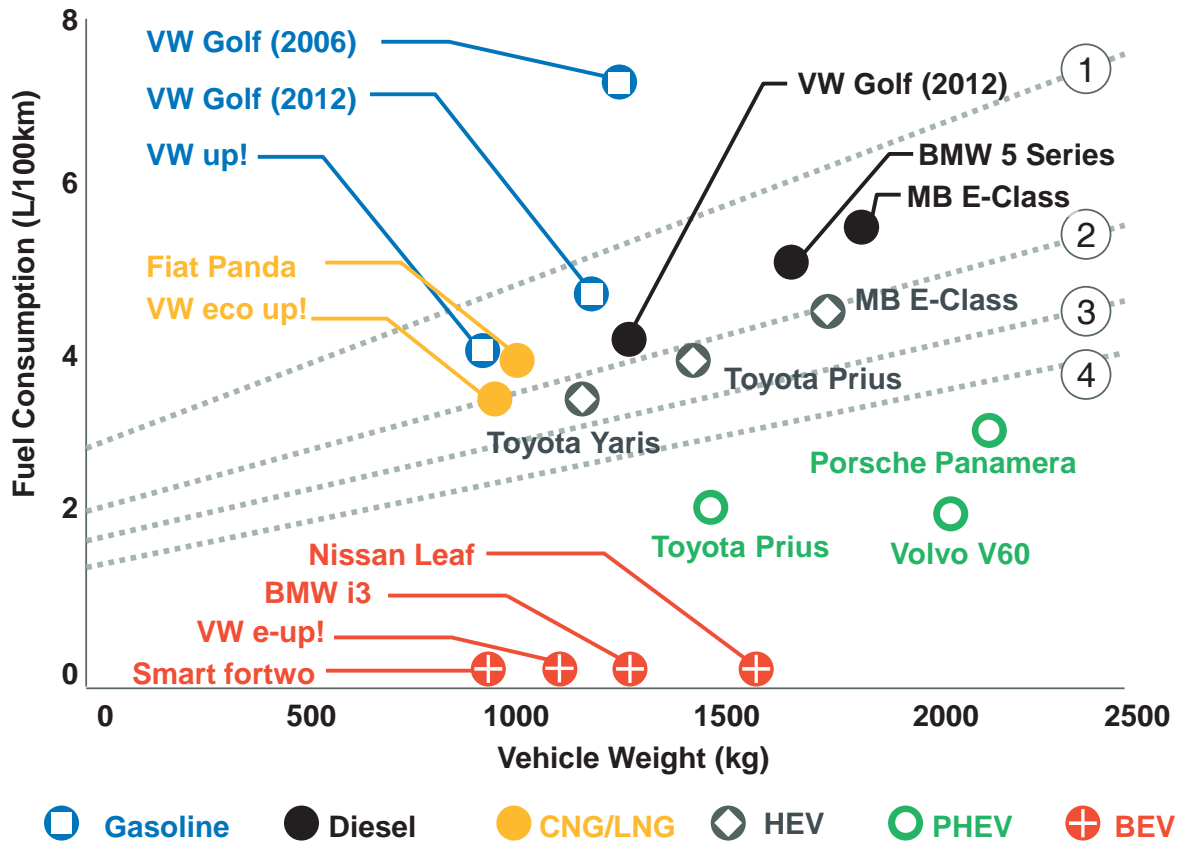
8
6
4
2
0

Fuel Consumption (L/100km)

VW Golf (2006)
VW Golf (2012)
VW up!
Fiat Panda
VW eco up!
VW Golf (2012)
BMW 5 Series
MB E-Class
MB E-Class
Toyota Prius
Toyota Yaris
Porsche Panamera
Toyota Prius
Volvo V60
Nissan Leaf
BMW i3
VW e-up!
Smart fortwo

1
2
3
4

0
500
1000
1500
2000
2500

Vehicle Weight (kg)

Gasoline
Diesel
CNG/LNG
HEV
PHEV
BEV